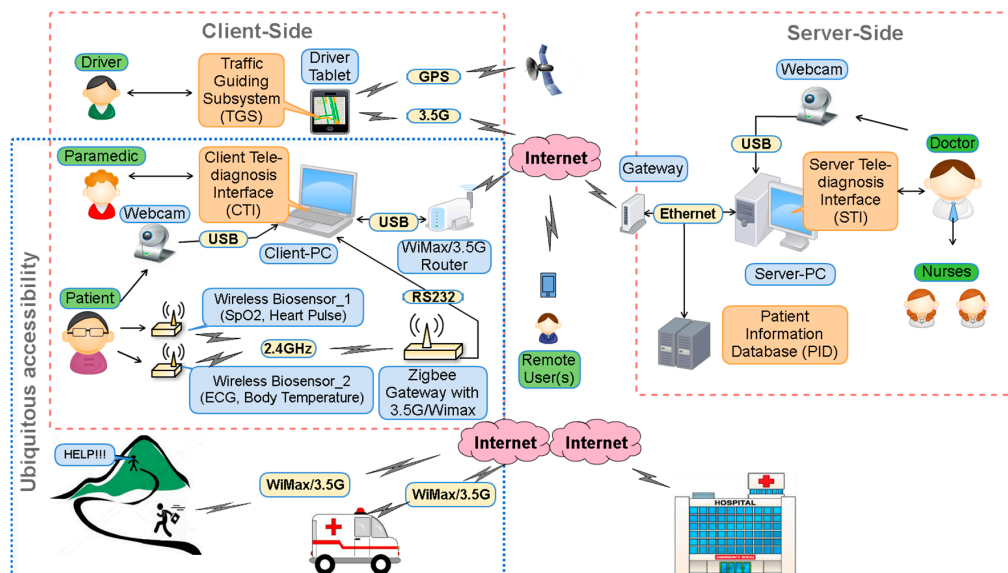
Client-Side

Server-Side

Driver

Traffic Guiding Subsystem (TGS)

Driver Tablet

GPS

3.5G

Webcam

Paramedic

Client Tele-diagnosis Interface (CTI)

Internet

Gateway

USB

Doctor

Server Tele-diagnosis Interface (STI)

Webcam

USB

USB

Ethernet

Client-PC

WiMax/3.5G Router

Server-PC

Nurses

Ubiquitous accessibility

Patient

Wireless Biosensor_1 (SpO2, Heart Pulse)

RS232

Patient Information Database (PID)

2.4GHz

Wireless Biosensor_2 (ECG, Body Temperature)

Zigbee Gateway with 3.5G/Wimax

Remote User(s)

HELP!!!

Internet

Internet

WiMax/3.5G

WiMax/3.5G

HOSPITAL